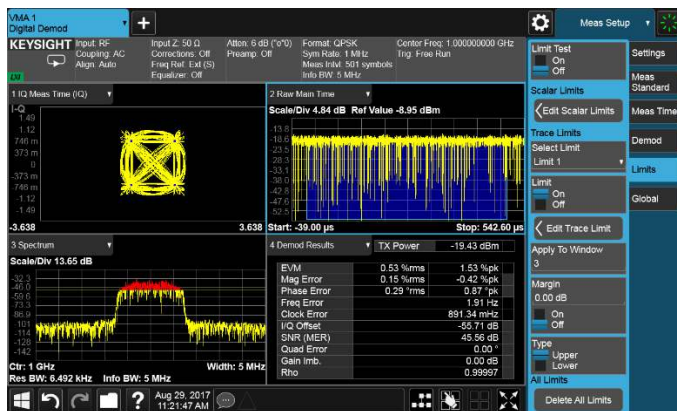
VMA 1
Digital Demod

Meas Setup

KEYSIGHT Input: RF Coupling: AC Align: Auto
Input Z: 50 Ω Corrections: Off Freq Ref: Ext (S) Equalizer: Off
Atten: 6 dB ("0"0) Preamp: Off
Format: QPSK Sym Rate: 1 MHz Meas Intvl: 501 symbols Info BW: 5 MHz
Center Freq: 1.000000000 GHz Trig: Free Run

1 IQ Meas Time (IQ)
I-Q
1.49
1.12
746 m
373 m
0
-373 m
-746 m
-1.12
-1.49
-3.638
3.638

2 Raw Main Time
Scale/Div 4.84 dB Ref Value -8.95 dBm
-13.8
-18.6
-23.5
-28.3
-33.1
-38.0
-42.8
-47.6
-52.5
Start: -39.00 µs
Stop: 542.60 µs

3 Spectrum
Scale/Div 13.65 dB
-32.3
-46.0
-59.6
-73.3
-86.9
-101
-114
-128
-142
Ctr: 1 GHz
Width: 5 MHz
Res BW: 6.492 kHz Info BW: 5 MHz

4 Demod Results
TX Power -19.43 dBm

| | | |
|---|---|---|
| EVM | 0.53 %rms | 1.53 %pk |
| Mag Error | 0.15 %rms | -0.42 %pk |
| Phase Error | 0.29 °rms | 0.87 °pk |
| Freq Error | | 1.91 Hz |
| Clock Error | | 891.34 mHz |
| I/Q Offset | | -55.71 dB |
| SNR (MER) | | 45.56 dB |
| Quad Error | | 0.00 ° |
| Gain Imb. | | 0.00 dB |
| Rho | | 0.99997 |

Limit Test
On
Off
Scalar Limits
Edit Scalar Limits
Trace Limits
Select Limit
Limit 1
Limit
On
Off
Edit Trace Limit
Apply To Window
3
Margin
0.00 dB
On
Off
Type
Upper
Lower
All Limits
Delete All Limits

Settings
Meas Standard
Meas Time
Demod
Limits
Global

Aug 29, 2017
11:21:47 AM